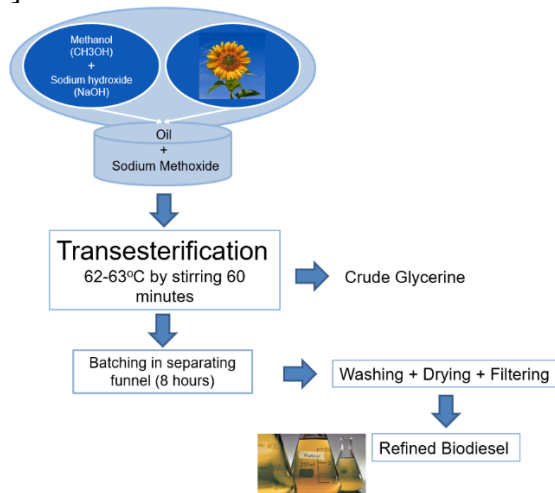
Methanol (CH3OH) + Sodium hydroxide (NaOH)

Oil + Sodium Methoxide

Transesterification
62-63$^{o}$C by stirring 60 minutes

Crude Glycerine

Batching in separating funnel (8 hours)

Washing + Drying + Filtering

Refined Biodiesel